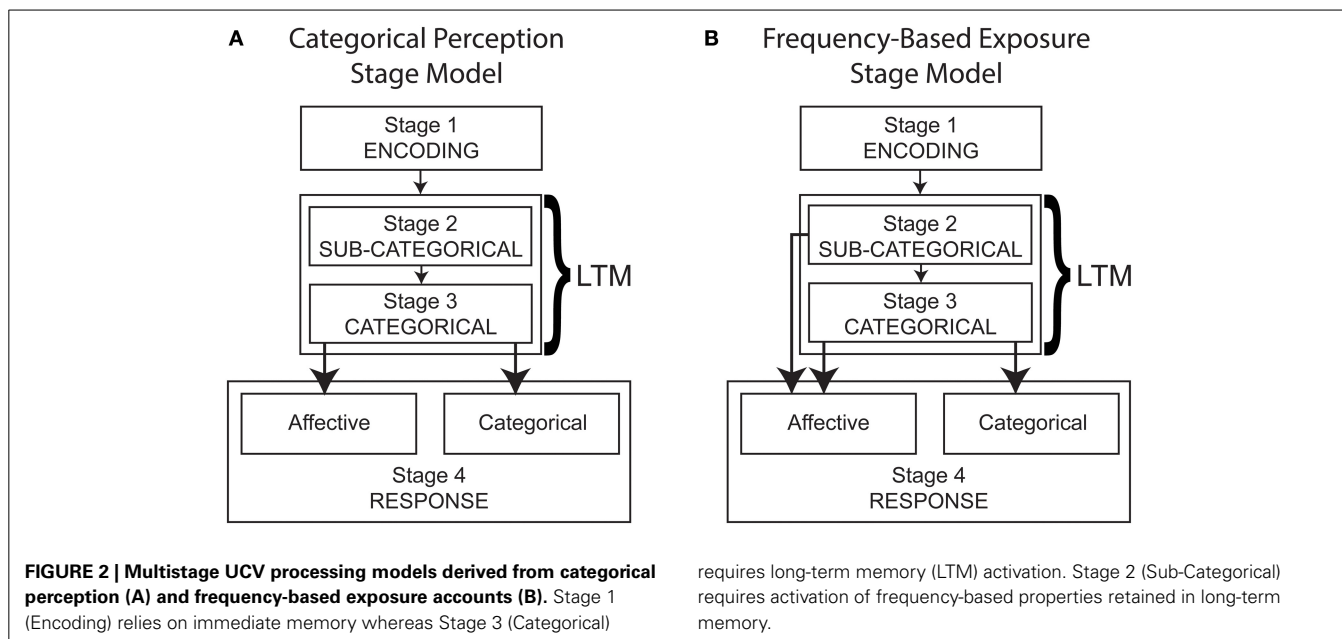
A Categorical Perception Stage Model

Stage 1 ENCODING

Stage 2 SUB-CATEGORICAL

Stage 3 CATEGORICAL

LTM

Affective

Categorical

Stage 4 RESPONSE

B Frequency-Based Exposure Stage Model

Stage 1 ENCODING

Stage 2 SUB-CATEGORICAL

Stage 3 CATEGORICAL

LTM

Affective

Categorical

Stage 4 RESPONSE

**FIGURE 2 | Multistage UCV processing models derived from categorical perception (A) and frequency-based exposure accounts (B).** Stage 1 (Encoding) relies on immediate memory whereas Stage 3 (Categorical) requires long-term memory (LTM) activation. Stage 2 (Sub-Categorical) requires activation of frequency-based properties retained in long-term memory.